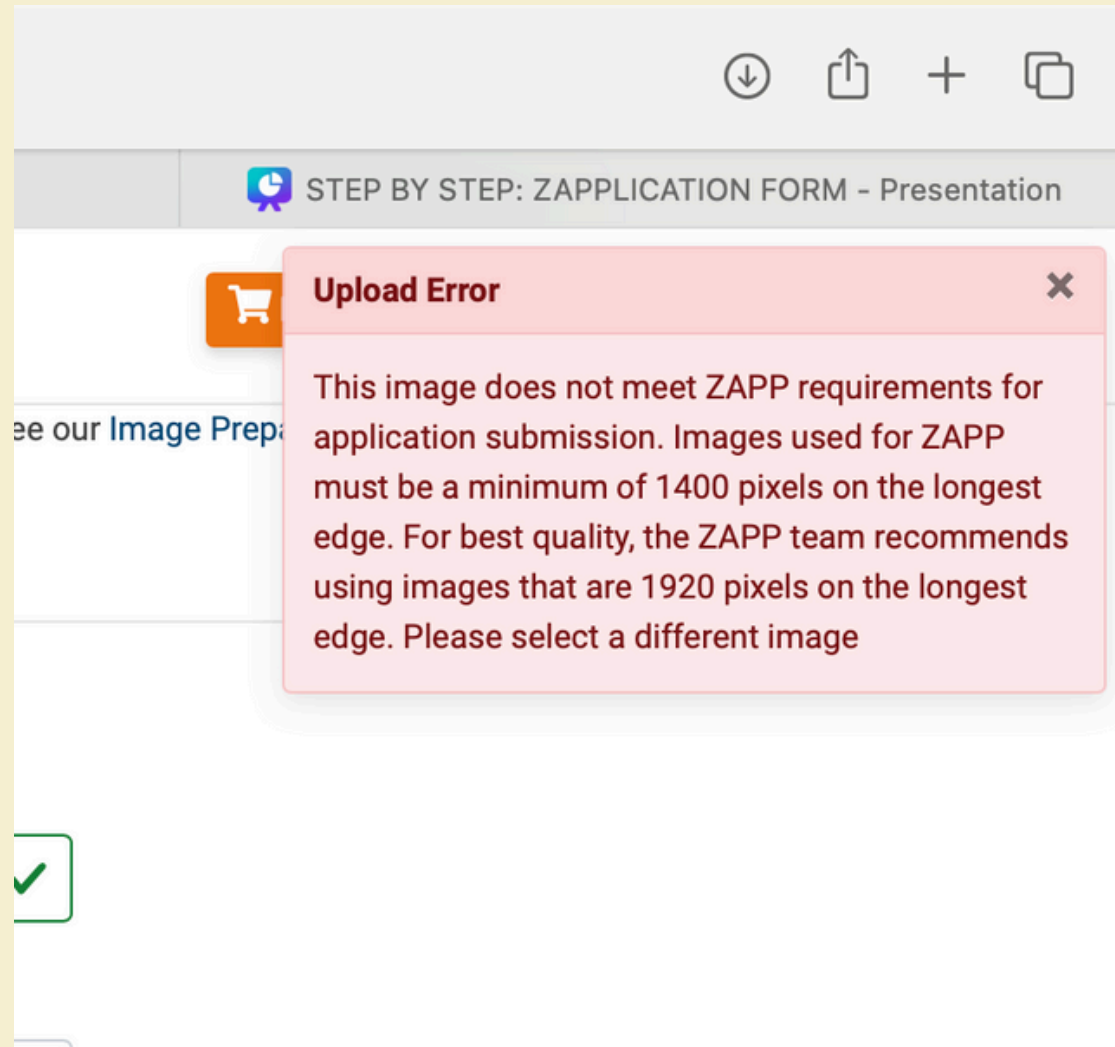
STEP BY STEP: ZAPPLICATION FORM - Presentation

Upload Error

×

This image does not meet ZAPP requirements for application submission. Images used for ZAPP must be a minimum of 1400 pixels on the longest edge. For best quality, the ZAPP team recommends using images that are 1920 pixels on the longest edge. Please select a different image

ee our Image Prep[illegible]